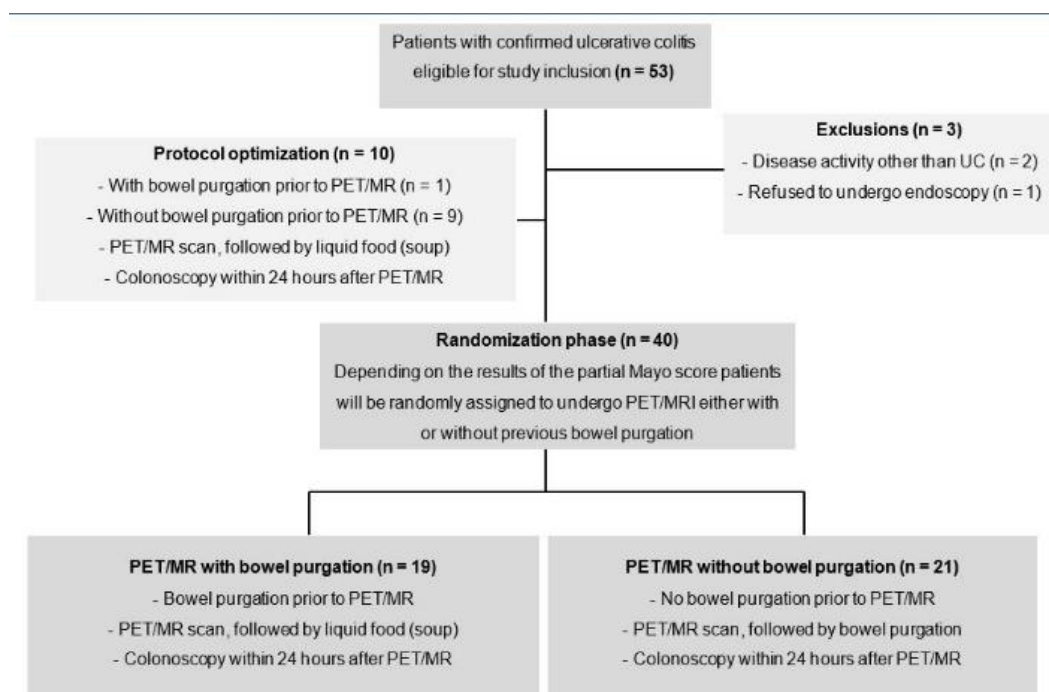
Patients with confirmed ulcerative colitis eligible for study inclusion **(n = 53)**

**Protocol optimization (n = 10)**
- With bowel purgation prior to PET/MR (n = 1)
- Without bowel purgation prior to PET/MR (n = 9)
- PET/MR scan, followed by liquid food (soup)
- Colonoscopy within 24 hours after PET/MR

**Exclusions (n = 3)**
- Disease activity other than UC (n = 2)
- Refused to undergo endoscopy (n = 1)

**Randomization phase (n = 40)**
Depending on the results of the partial Mayo score patients will be randomly assigned to undergo PET/MRI either with or without previous bowel purgation

**PET/MR with bowel purgation (n = 19)**
- Bowel purgation prior to PET/MR
- PET/MR scan, followed by liquid food (soup)
- Colonoscopy within 24 hours after PET/MR

**PET/MR without bowel purgation (n = 21)**
- No bowel purgation prior to PET/MR
- PET/MR scan, followed by bowel purgation
- Colonoscopy within 24 hours after PET/MR